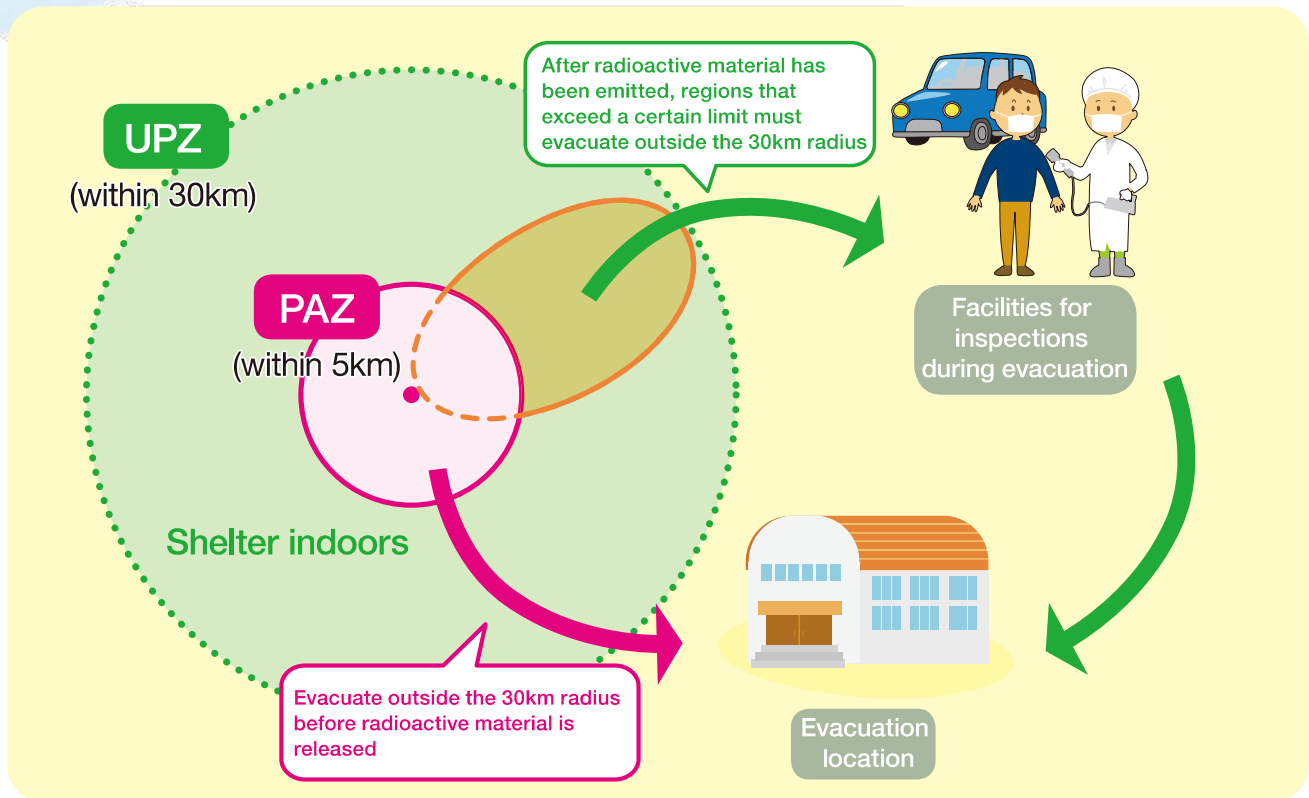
UPZ
(within 30km)

After radioactive material has been emitted, regions that exceed a certain limit must evacuate outside the 30km radius

PAZ
(within 5km)

Facilities for inspections during evacuation

Shelter indoors

Evacuate outside the 30km radius before radioactive material is released

Evacuation location